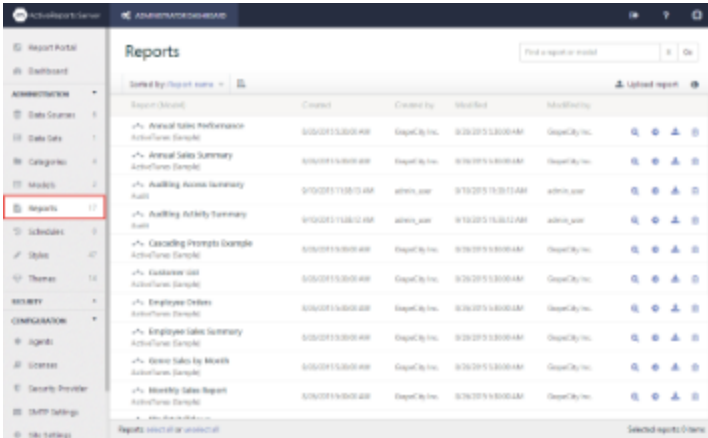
ActiveReports Server

ADMINISTRATOR

Report Portal
Dashboard
ADMINISTRATION
Data Sources
Data Sets
Categories
Models
Reports 17
Schedules
Styles
Themes
SECURITY
CONFIGURATION
Agents
Licenses
Security Provider
SMTP Settings
Site Settings

Reports

Find a report or model
Go

Sorted by: Report name

Upload report

| Report (Model) | Created | Created by | Modified | Modified by |
|---|---|---|---|---|
| Annual Sales Performance ActiveTunes (Sample) | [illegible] | GrapeCity Inc. | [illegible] | GrapeCity Inc. |
| Annual Sales Summary ActiveTunes (Sample) | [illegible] | GrapeCity Inc. | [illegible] | GrapeCity Inc. |
| Auditing Access Summary Audit | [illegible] | admin_user | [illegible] | admin_user |
| Auditing Activity Summary Audit | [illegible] | admin_user | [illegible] | admin_user |
| Cascading Prompts Example ActiveTunes (Sample) | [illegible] | GrapeCity Inc. | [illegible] | GrapeCity Inc. |
| Customer List ActiveTunes (Sample) | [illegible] | GrapeCity Inc. | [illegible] | GrapeCity Inc. |
| Employee Orders ActiveTunes (Sample) | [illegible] | GrapeCity Inc. | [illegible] | GrapeCity Inc. |
| Employee Sales Summary ActiveTunes (Sample) | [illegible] | GrapeCity Inc. | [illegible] | GrapeCity Inc. |
| Genre Sales by Month ActiveTunes (Sample) | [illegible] | GrapeCity Inc. | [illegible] | GrapeCity Inc. |
| Monthly Sales Report ActiveTunes (Sample) | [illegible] | GrapeCity Inc. | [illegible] | GrapeCity Inc. |

Reports: select all or unselect all

Selected reports: 0 items